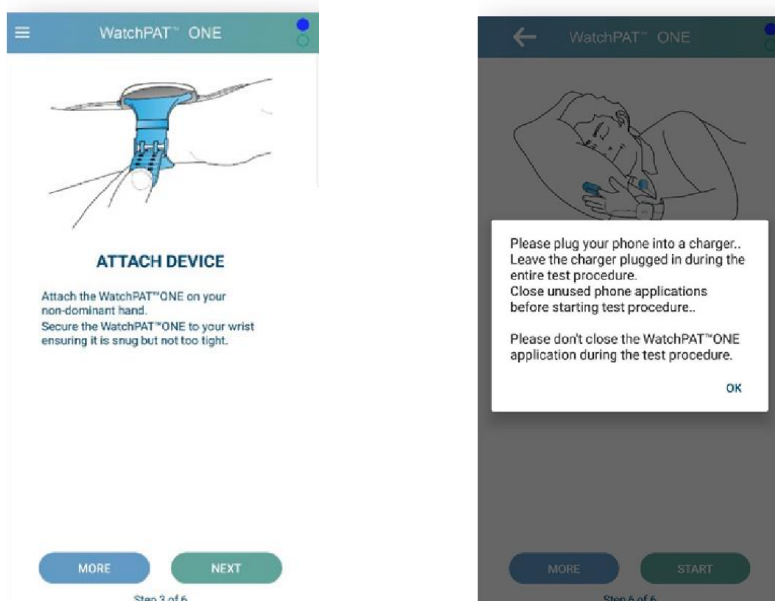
WatchPAT™ ONE

ATTACH DEVICE

Attach the WatchPAT™ONE on your non-dominant hand.
Secure the WatchPAT™ONE to your wrist ensuring it is snug but not too tight.

MORE
NEXT
Step 3 of 6

WatchPAT™ ONE

Please plug your phone into a charger.. Leave the charger plugged in during the entire test procedure.
Close unused phone applications before starting test procedure..

Please don't close the WatchPAT™ONE application during the test procedure.

OK

MORE
START
Step 6 of 6